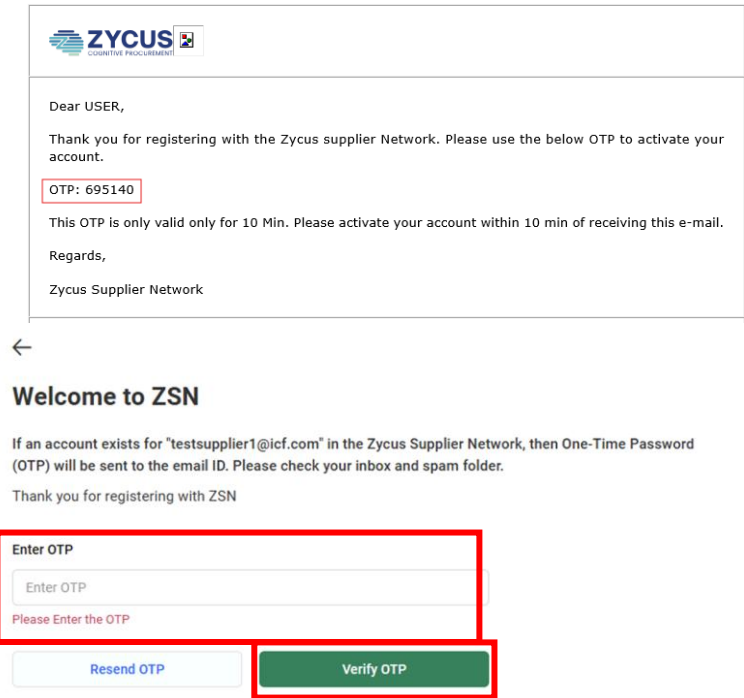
ZYCUS
COGNITIVE PROCUREMENT

Dear USER,

Thank you for registering with the Zycus supplier Network. Please use the below OTP to activate your account.

OTP: 695140

This OTP is only valid only for 10 Min. Please activate your account within 10 min of receiving this e-mail.

Regards,

Zycus Supplier Network

←

Welcome to ZSN

If an account exists for "testsupplier1@icf.com" in the Zycus Supplier Network, then One-Time Password (OTP) will be sent to the email ID. Please check your inbox and spam folder.

Thank you for registering with ZSN

Enter OTP

Enter OTP

Please Enter the OTP

Resend OTP

Verify OTP